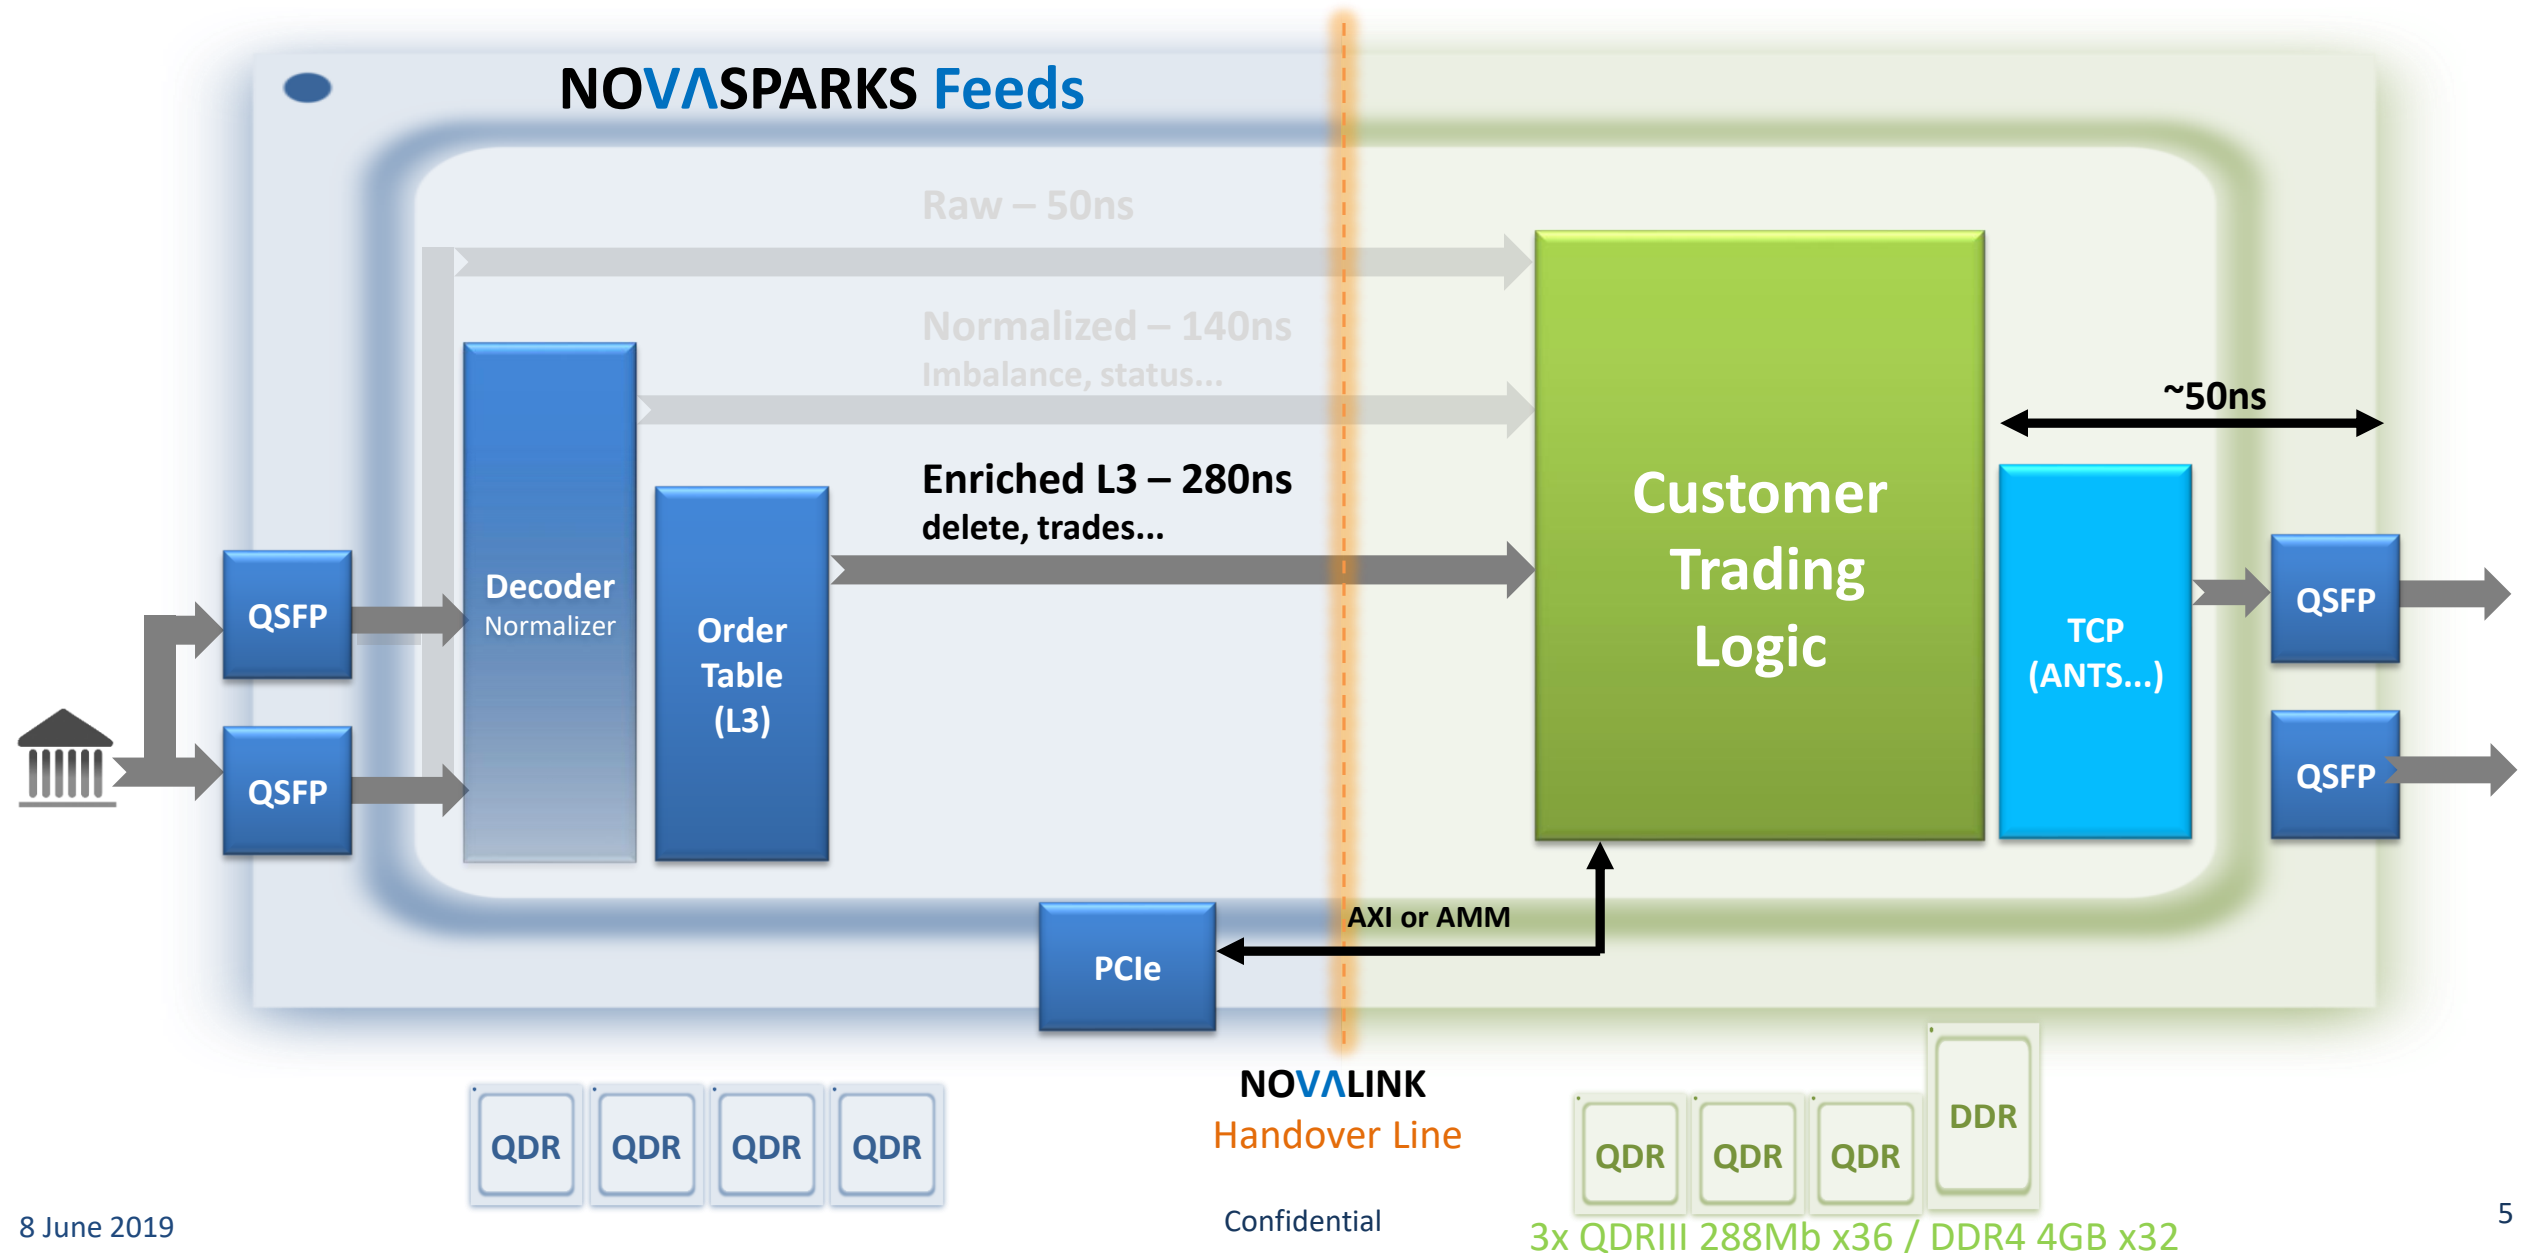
NOVΛSPARKS Feeds

Raw – 50ns

Normalized – 140ns
Imbalance, status...

Enriched L3 – 280ns
delete, trades...

QSFP

QSFP

Decoder
Normalizer

Order Table (L3)

Customer Trading Logic

~50ns

TCP (ANTS...)

QSFP

QSFP

AXI or AMM

PCIe

QDR QDR QDR QDR

NOVΛLINK
Handover Line

QDR QDR QDR DDR

3x QDRIII 288Mb x36 / DDR4 4GB x32

8 June 2019

Confidential

5